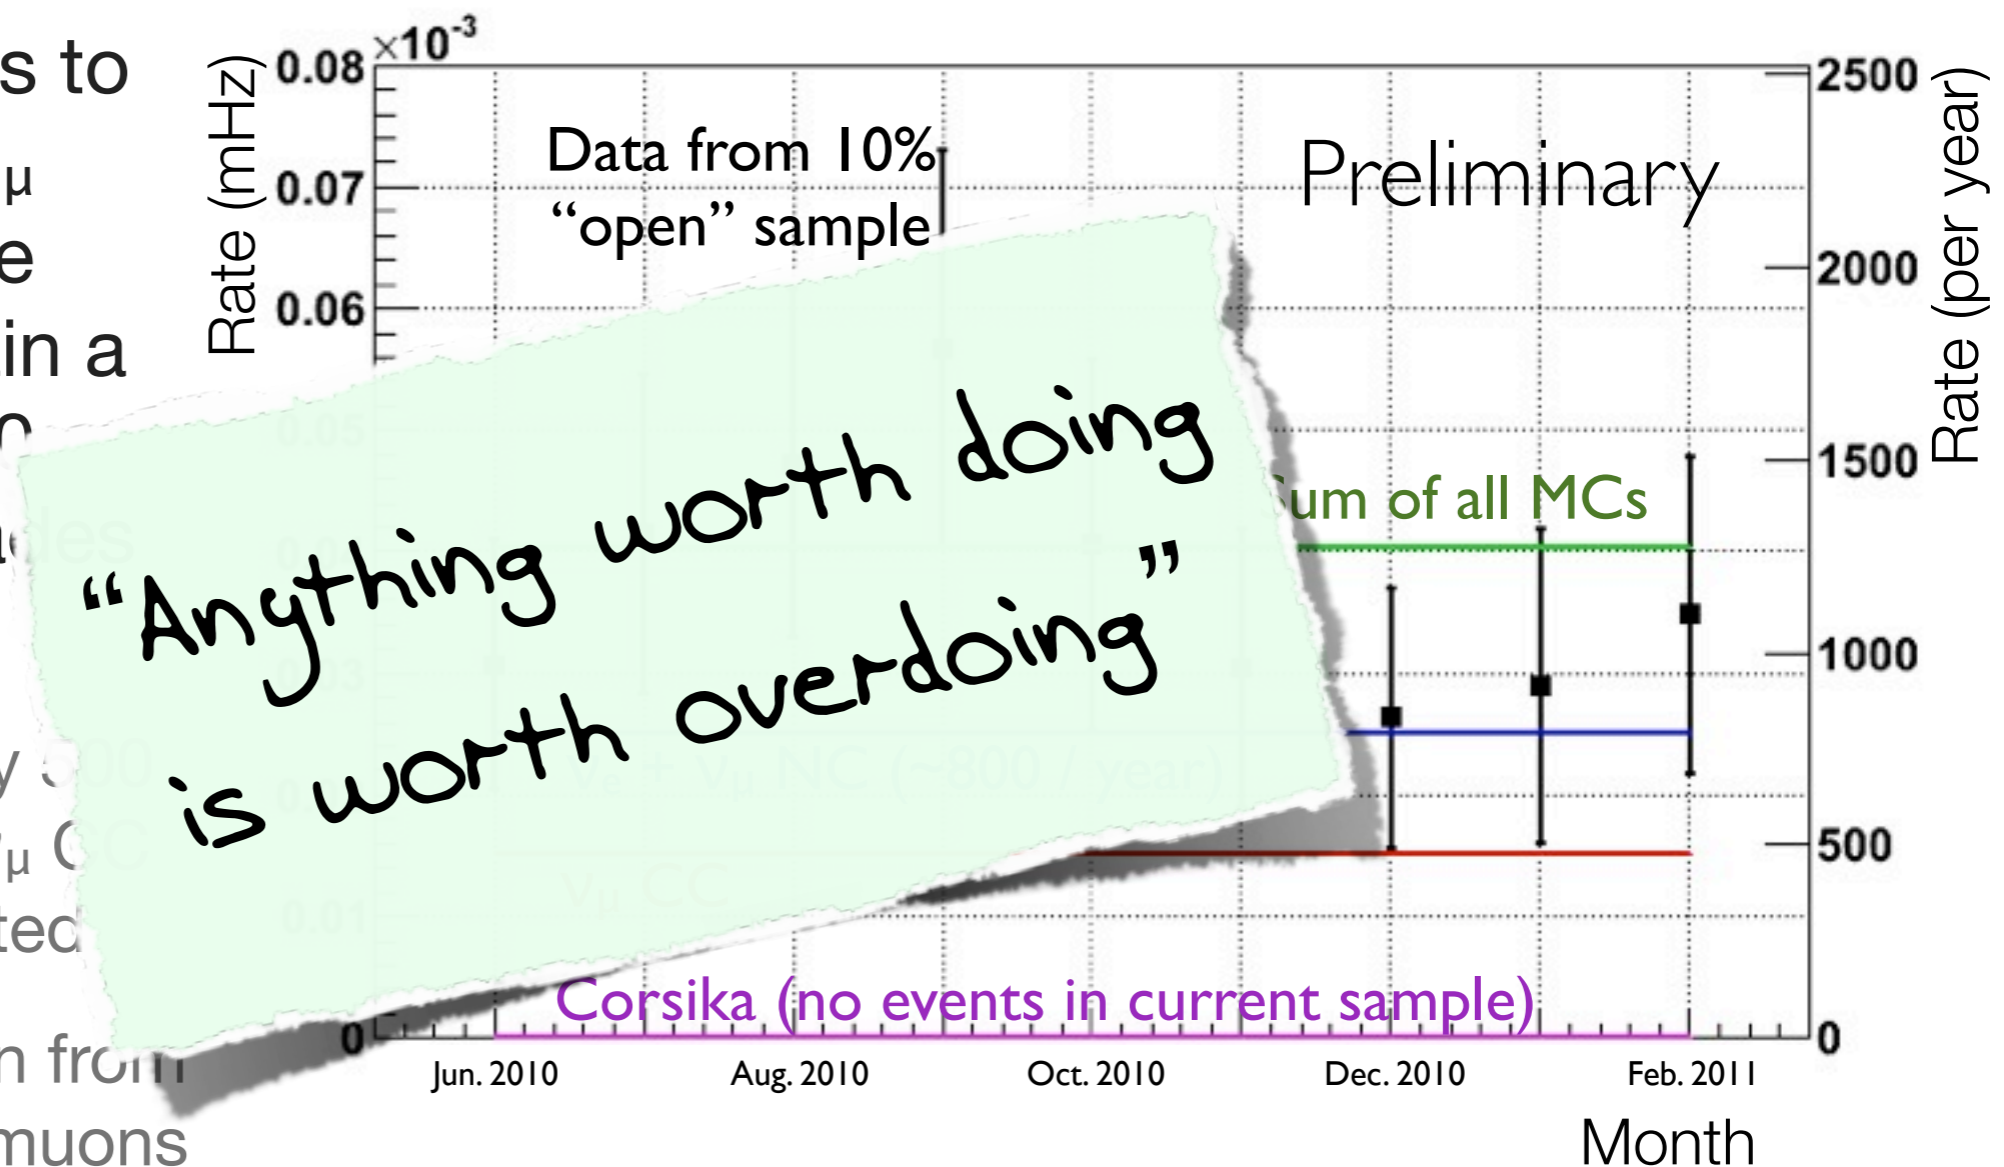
s to
μ
e
in a

y
μ C
tec
n from
muons

$\times10^{-3}$
0.08
0.07
0.06
0
Rate (mHz)

Data from 10% "open" sample

Preliminary

um of all MCs

Corsika (no events in current sample)

2500
2000
1500
1000
500
0
Rate (per year)

Jun. 2010
Aug. 2010
Oct. 2010
Dec. 2010
Feb. 2011
Month

"Anything worth doing is worth overdoing"